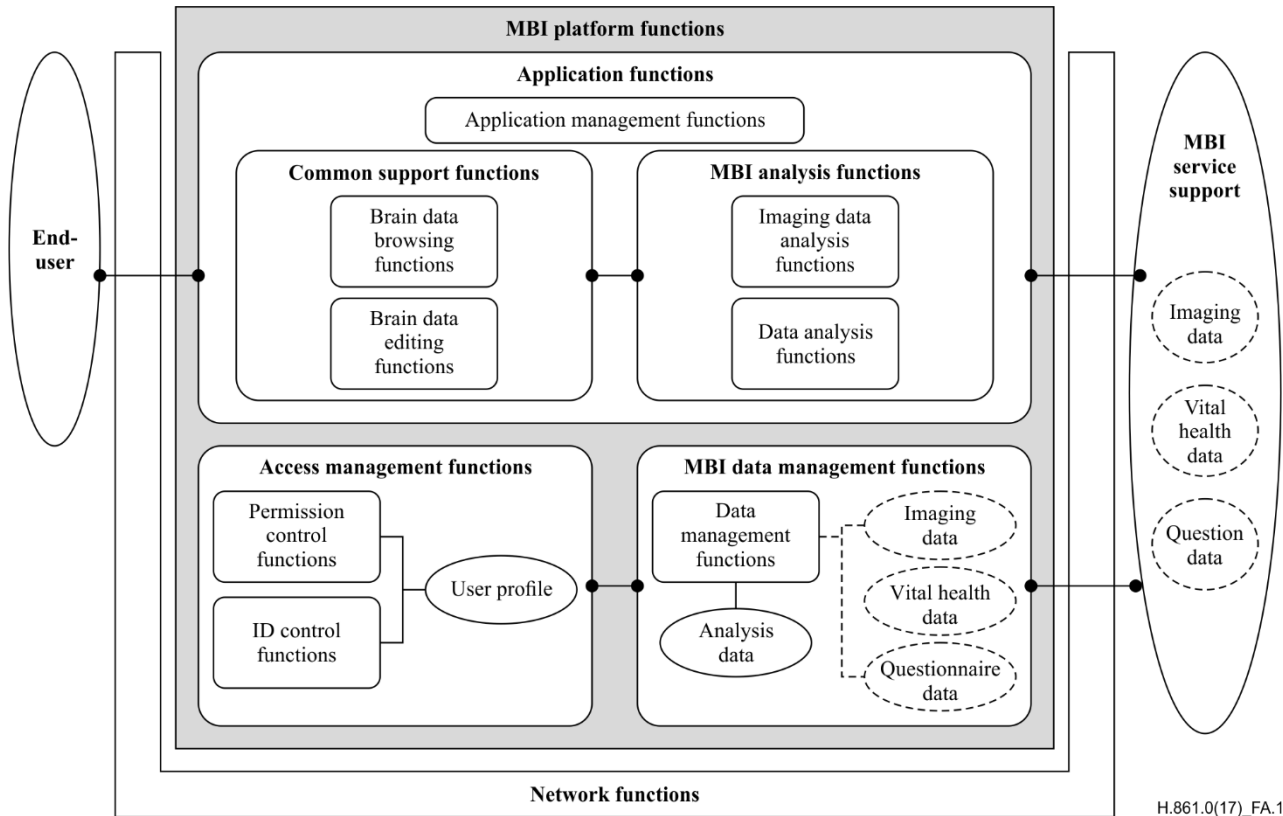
MBI platform functions

Application functions

Application management functions

Common support functions

Brain data browsing functions

Brain data editing functions

MBI analysis functions

Imaging data analysis functions

Data analysis functions

End-user

MBI service support

Imaging data

Vital health data

Question data

Access management functions

Permission control functions

ID control functions

User profile

MBI data management functions

Data management functions

Analysis data

Imaging data

Vital health data

Questionnaire data

Network functions

H.861.0(17)_FA.1